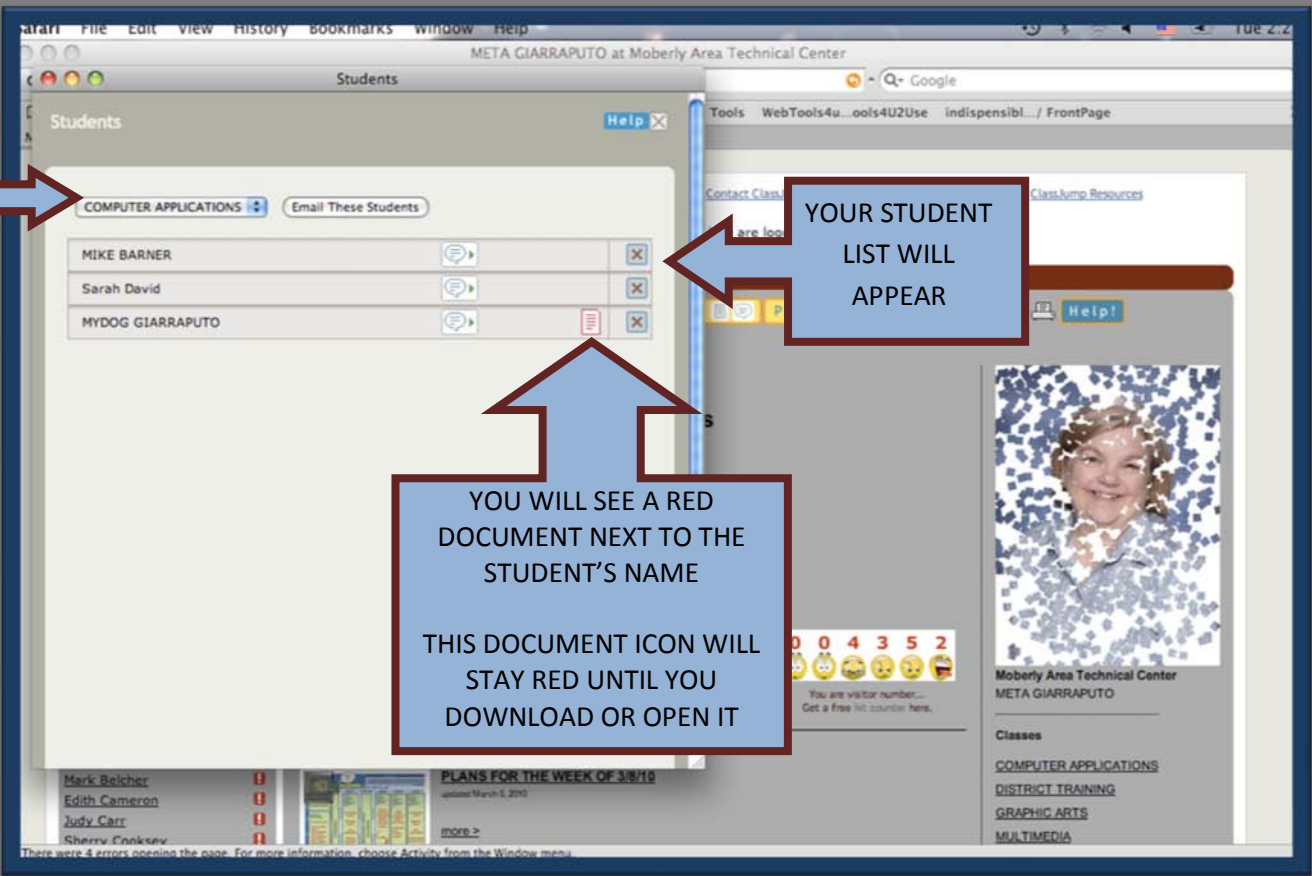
Safari File Edit View History Bookmarks Window Help

Tue 2:2

META GIARRAPUTO at Moberly Area Technical Center

Students

Google

Students

Help

Tools WebTools4u...ools4U2Use indispensibl.../ FrontPage

COMPUTER APPLICATIONS

Email These Students

MIKE BARNER

Sarah David

MYDOG GIARRAPUTO

Contact ClassJ

ClassJump Resources

are log

YOUR STUDENT LIST WILL APPEAR

Help!

s

YOU WILL SEE A RED DOCUMENT NEXT TO THE STUDENT'S NAME

THIS DOCUMENT ICON WILL STAY RED UNTIL YOU DOWNLOAD OR OPEN IT

0 0 4 3 5 2

You are visitor number...
Get a free hit counter here.

Moberly Area Technical Center
META GIARRAPUTO

Classes

COMPUTER APPLICATIONS
DISTRICT TRAINING
GRAPHIC ARTS
MULTIMEDIA

Mark Belcher
Edith Cameron
Judy Carr
Sherry Cooksey

PLANS FOR THE WEEK OF 3/8/10

updated March 5, 2010

more >

There were 4 errors opening the page. For more information, choose Activity from the Window menu.